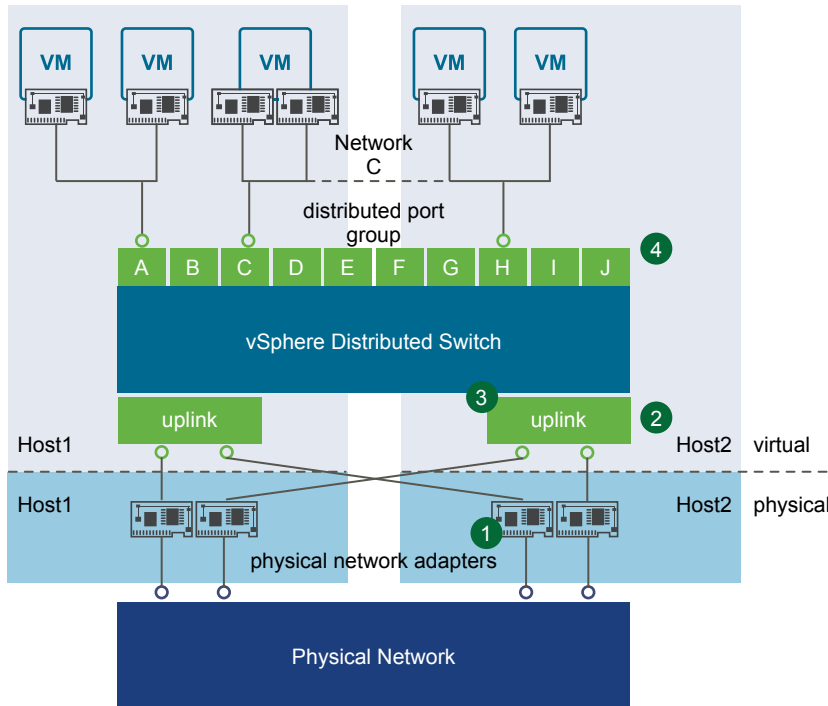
VM VM VM VM VM

Network C

distributed port group

A B C D E F G H I J

4

vSphere Distributed Switch

3

uplink

uplink

2

Host1

Host2 virtual

Host1

Host2 physical

1

physical network adapters

Physical Network